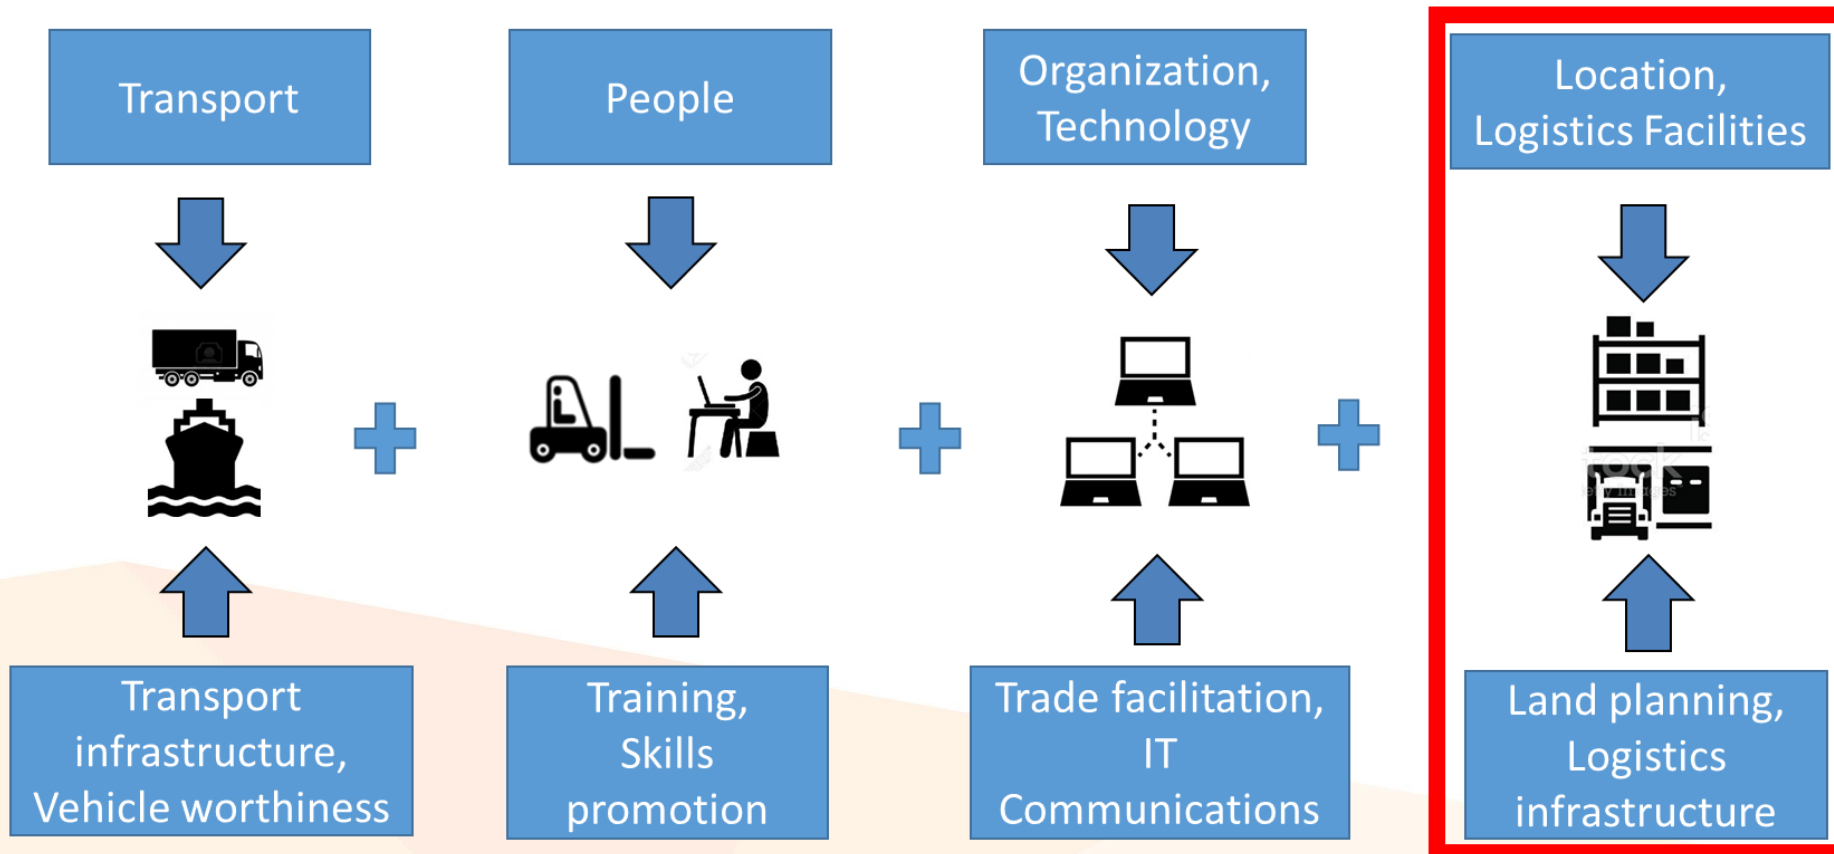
Transport

People

Organization, Technology

Location, Logistics Facilities

+

+

+

Transport infrastructure, Vehicle worthiness

Training, Skills promotion

Trade facilitation, IT Communications

Land planning, Logistics infrastructure